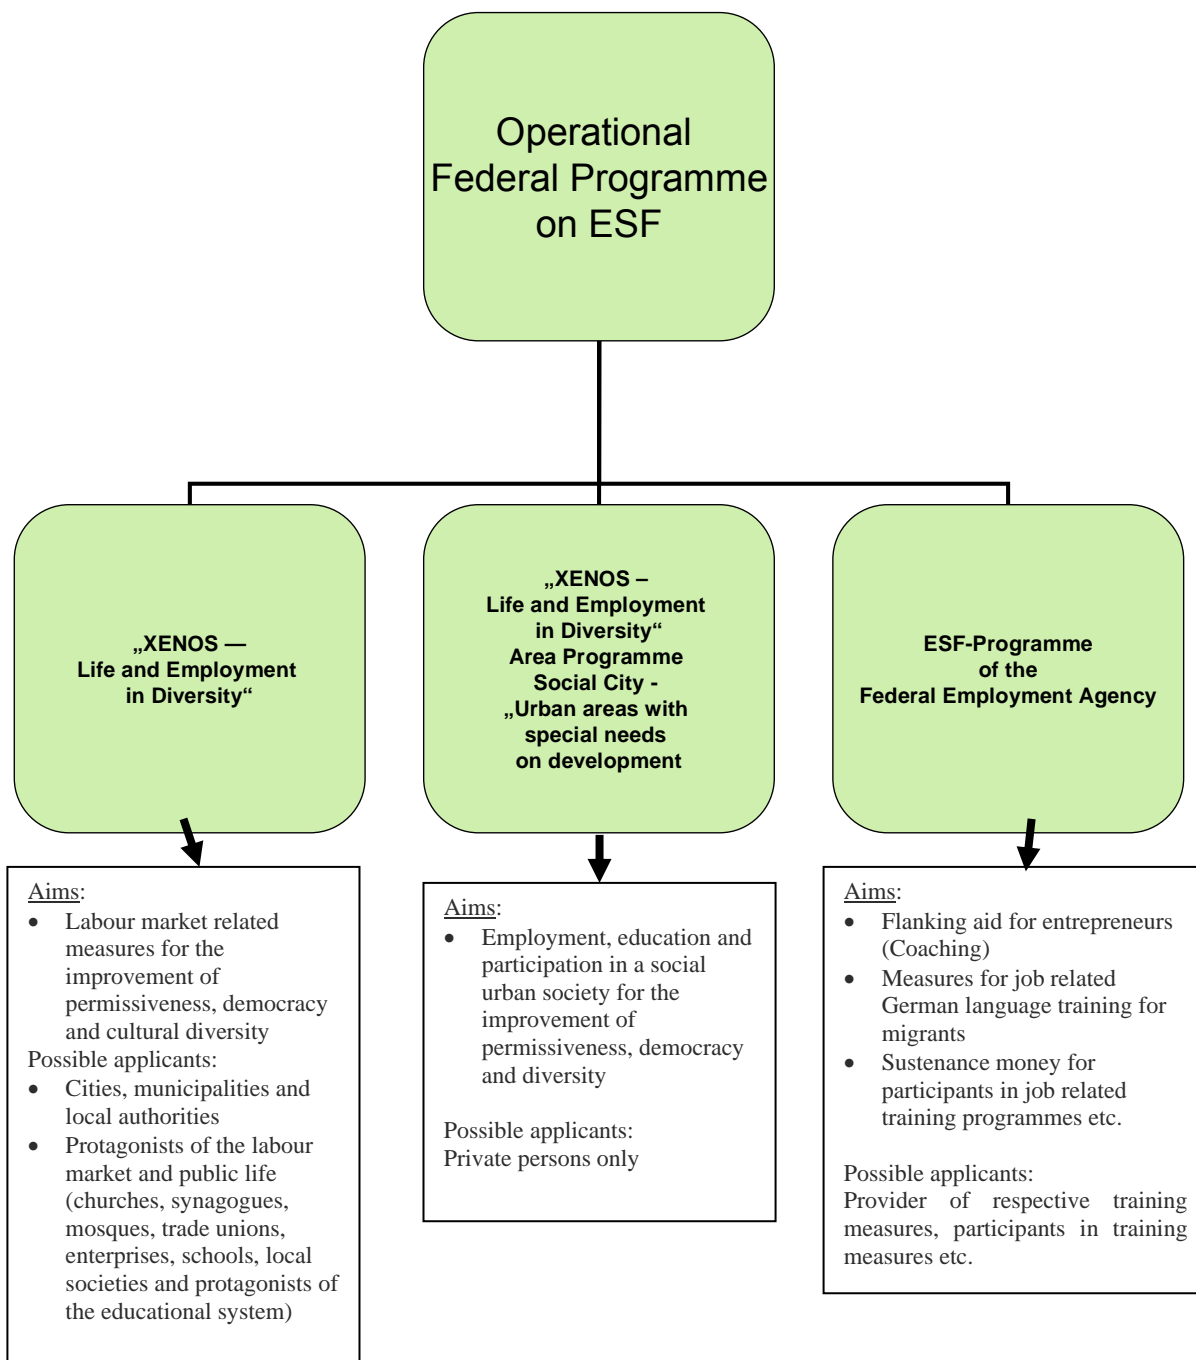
Operational Federal Programme on ESF

„XENOS — Life and Employment in Diversity“

„XENOS – Life and Employment in Diversity“ Area Programme Social City - „Urban areas with special needs on development

ESF-Programme of the Federal Employment Agency

Aims:
- Labour market related measures for the improvement of permissiveness, democracy and cultural diversity

Possible applicants:
- Cities, municipalities and local authorities
- Protagonists of the labour market and public life (churches, synagogues, mosques, trade unions, enterprises, schools, local societies and protagonists of the educational system)

Aims:
- Employment, education and participation in a social urban society for the improvement of permissiveness, democracy and diversity

Possible applicants:
Private persons only

Aims:
- Flanking aid for entrepreneurs (Coaching)
- Measures for job related German language training for migrants
- Sustenance money for participants in job related training programmes etc.

Possible applicants:
Provider of respective training measures, participants in training measures etc.